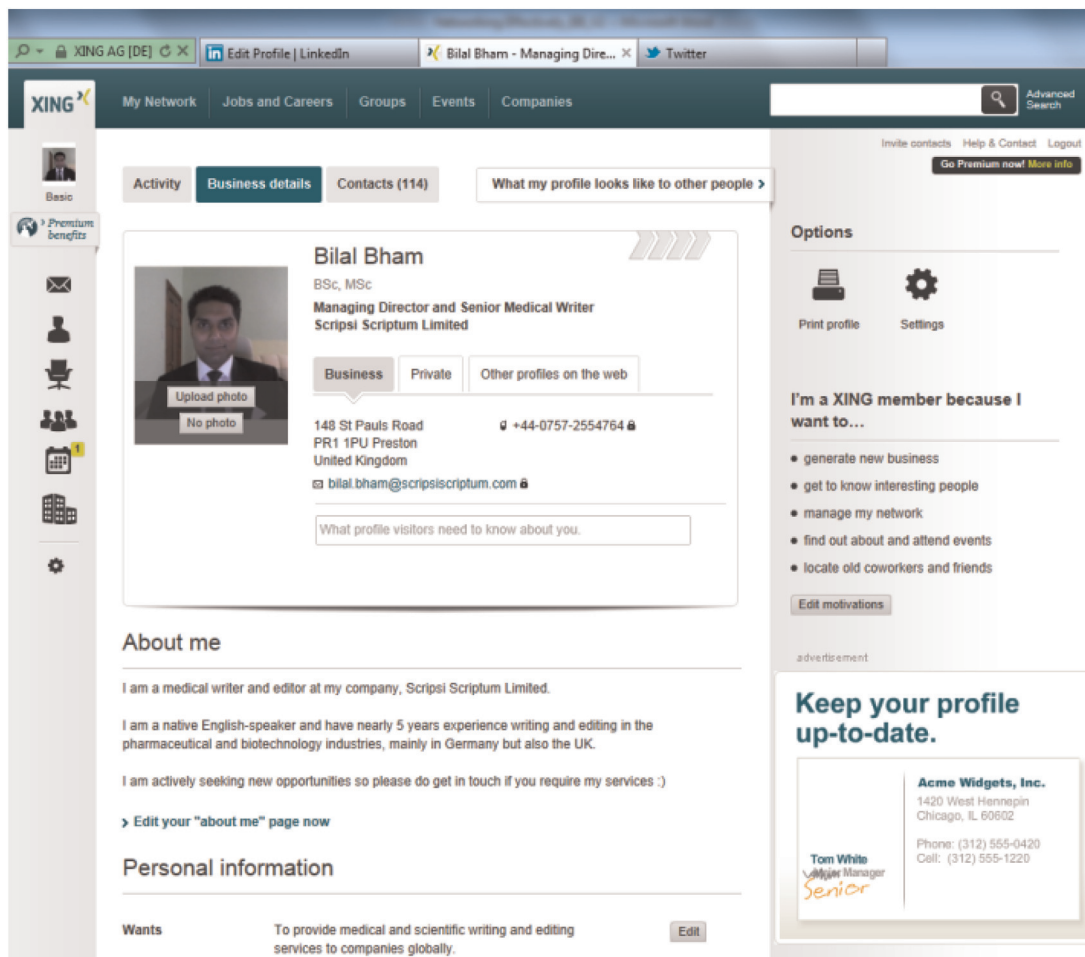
XING AG [DE] | Edit Profile | LinkedIn | Bilal Bham - Managing Dire... × | Twitter

XING

My Network | Jobs and Careers | Groups | Events | Companies

Advanced Search

Invite contacts | Help & Contact | Logout

Go Premium now! More info

Basic

Premium benefits

Activity | Business details | Contacts (114) | What my profile looks like to other people ›

Bilal Bham
BSc, MSc
Managing Director and Senior Medical Writer
Scripsi Scriptum Limited

Upload photo
No photo

Business | Private | Other profiles on the web

148 St Pauls Road
PR1 1PU Preston
United Kingdom

+44-0757-2554764

bilal.bham@scripsiscriptum.com

What profile visitors need to know about you.

About me

I am a medical writer and editor at my company, Scripsi Scriptum Limited.

I am a native English-speaker and have nearly 5 years experience writing and editing in the pharmaceutical and biotechnology industries, mainly in Germany but also the UK.

I am actively seeking new opportunities so please do get in touch if you require my services :)

› Edit your "about me" page now

Personal information

Wants | To provide medical and scientific writing and editing services to companies globally. | Edit

Options

Print profile | Settings

I'm a XING member because I want to…

• generate new business
• get to know interesting people
• manage my network
• find out about and attend events
• locate old coworkers and friends

Edit motivations

advertisement

Keep your profile up-to-date.

Acme Widgets, Inc.
1420 West Hennepin
Chicago, IL 60602

Phone: (312) 555-0420
Cell: (312) 555-1220

Tom White
Major Manager
Senior